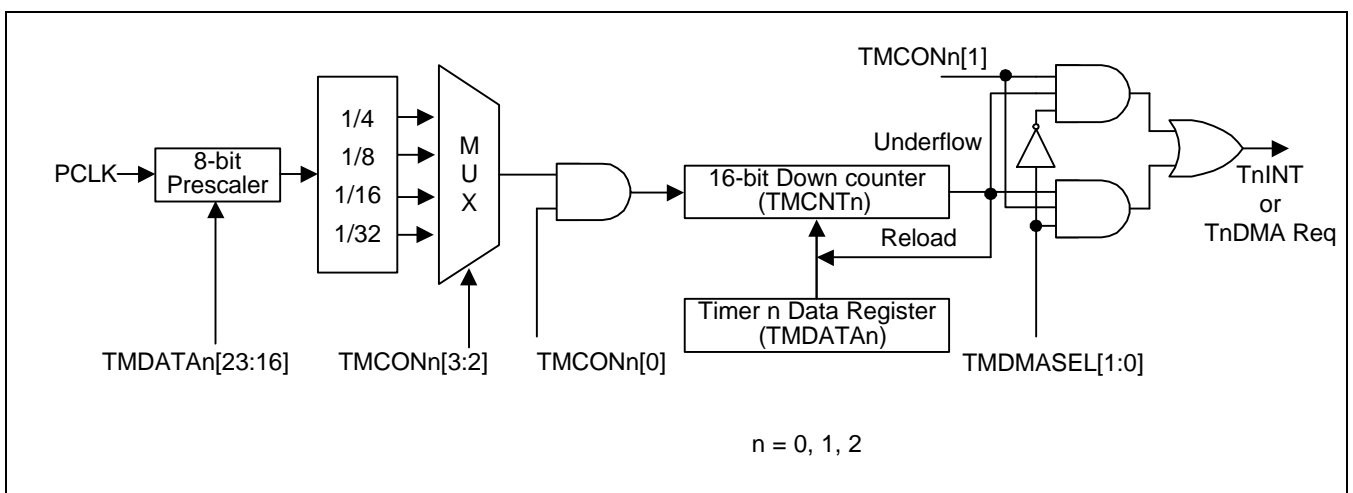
TMCONn[1]

Underflow

PCLK

8-bit Prescaler

1/4
1/8
1/16
1/32

M
U
X

16-bit Down counter (TMCNTn)

TnINT or TnDMA Req

Reload

Timer n Data Register (TMDATAn)

TMDATAn[23:16]

TMCONn[3:2]

TMCONn[0]

TMDMASEL[1:0]

n = 0, 1, 2